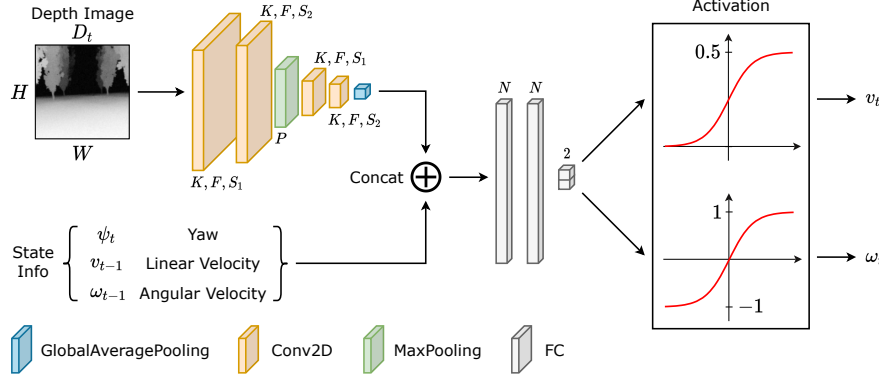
Depth Image
$D_t$
$H$
$W$
$K, F, S_2$
$K, F, S_1$
$P$
$K, F, S_1$
$K, F, S_2$
$K, F, S_1$
Concat $\bigoplus$
$N$
$N$
2
Activation
$0.5$
$v_t$
$1$
$-1$
$\omega_t$
State Info
$\psi_t$ Yaw
$v_{t-1}$ Linear Velocity
$\omega_{t-1}$ Angular Velocity
GlobalAveragePooling
Conv2D
MaxPooling
FC